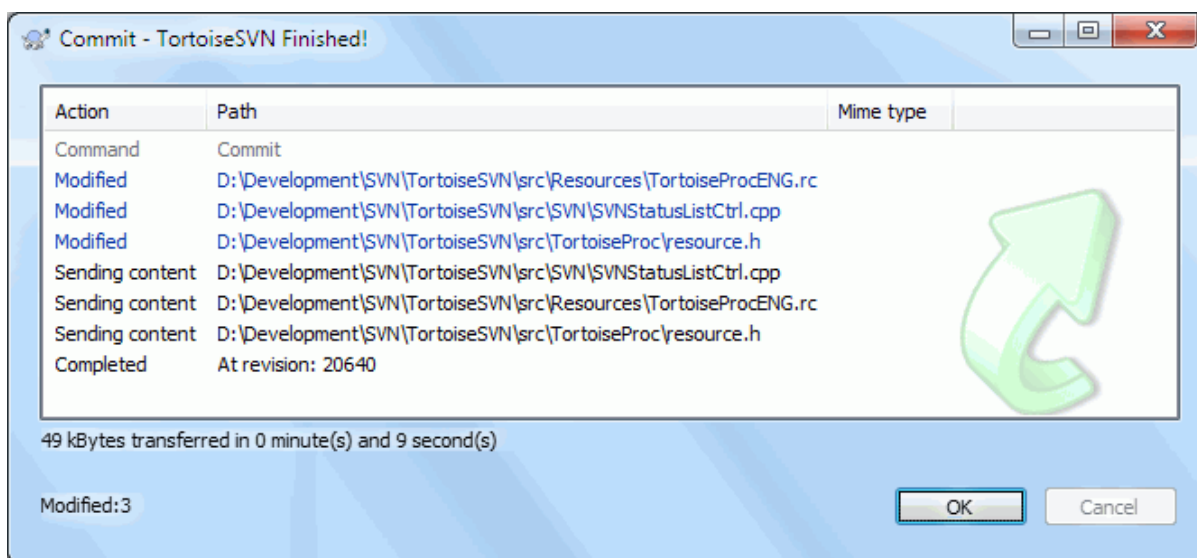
Commit - TortoiseSVN Finished!

| Action | Path | Mime type |
|---|---|---|
| Command | Commit | |
| Modified | D:\Development\SVN\TortoiseSVN\src\Resources\TortoiseProcENG.rc | |
| Modified | D:\Development\SVN\TortoiseSVN\src\SVN\SVNStatusListCtrl.cpp | |
| Modified | D:\Development\SVN\TortoiseSVN\src\TortoiseProc\resource.h | |
| Sending content | D:\Development\SVN\TortoiseSVN\src\SVN\SVNStatusListCtrl.cpp | |
| Sending content | D:\Development\SVN\TortoiseSVN\src\Resources\TortoiseProcENG.rc | |
| Sending content | D:\Development\SVN\TortoiseSVN\src\TortoiseProc\resource.h | |
| Completed | At revision: 20640 | |

49 kBytes transferred in 0 minute(s) and 9 second(s)

Modified:3

OK

Cancel